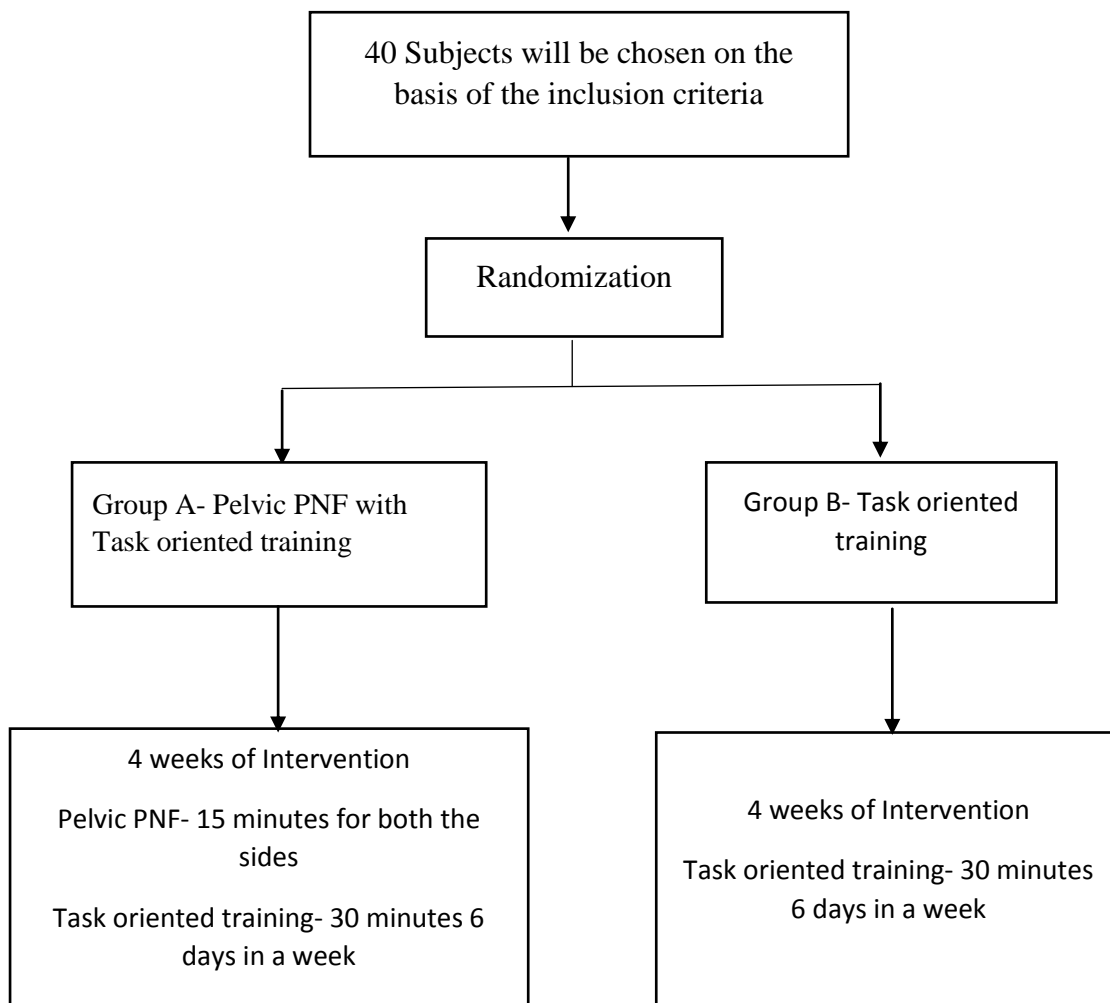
40 Subjects will be chosen on the basis of the inclusion criteria

Randomization

Group A- Pelvic PNF with Task oriented training

Group B- Task oriented training

4 weeks of Intervention

Pelvic PNF- 15 minutes for both the sides

Task oriented training- 30 minutes 6 days in a week

4 weeks of Intervention

Task oriented training- 30 minutes 6 days in a week